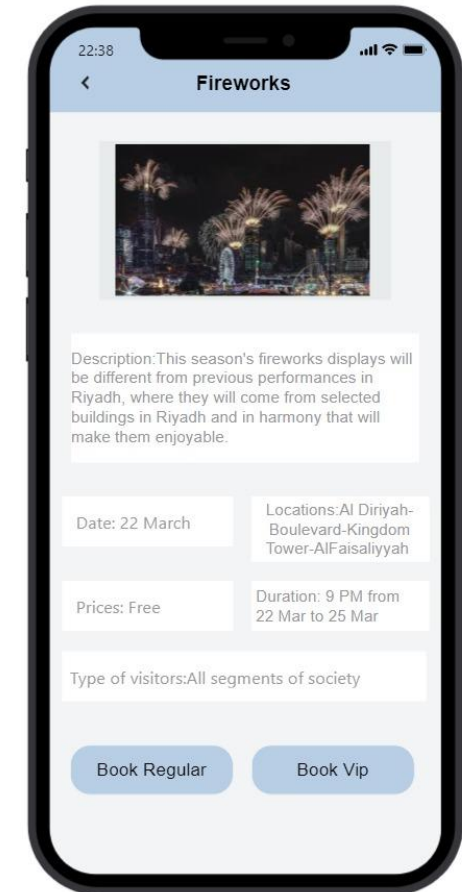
22:38

<

Fireworks

Description:This season's fireworks displays will be different from previous performances in Riyadh, where they will come from selected buildings in Riyadh and in harmony that will make them enjoyable.

Date: 22 March

Locations:Al Diriyah-Boulevard-Kingdom Tower-AlFaisaliyyah

Prices: Free

Duration: 9 PM from 22 Mar to 25 Mar

Type of visitors:All segments of society

Book Regular

Book Vip